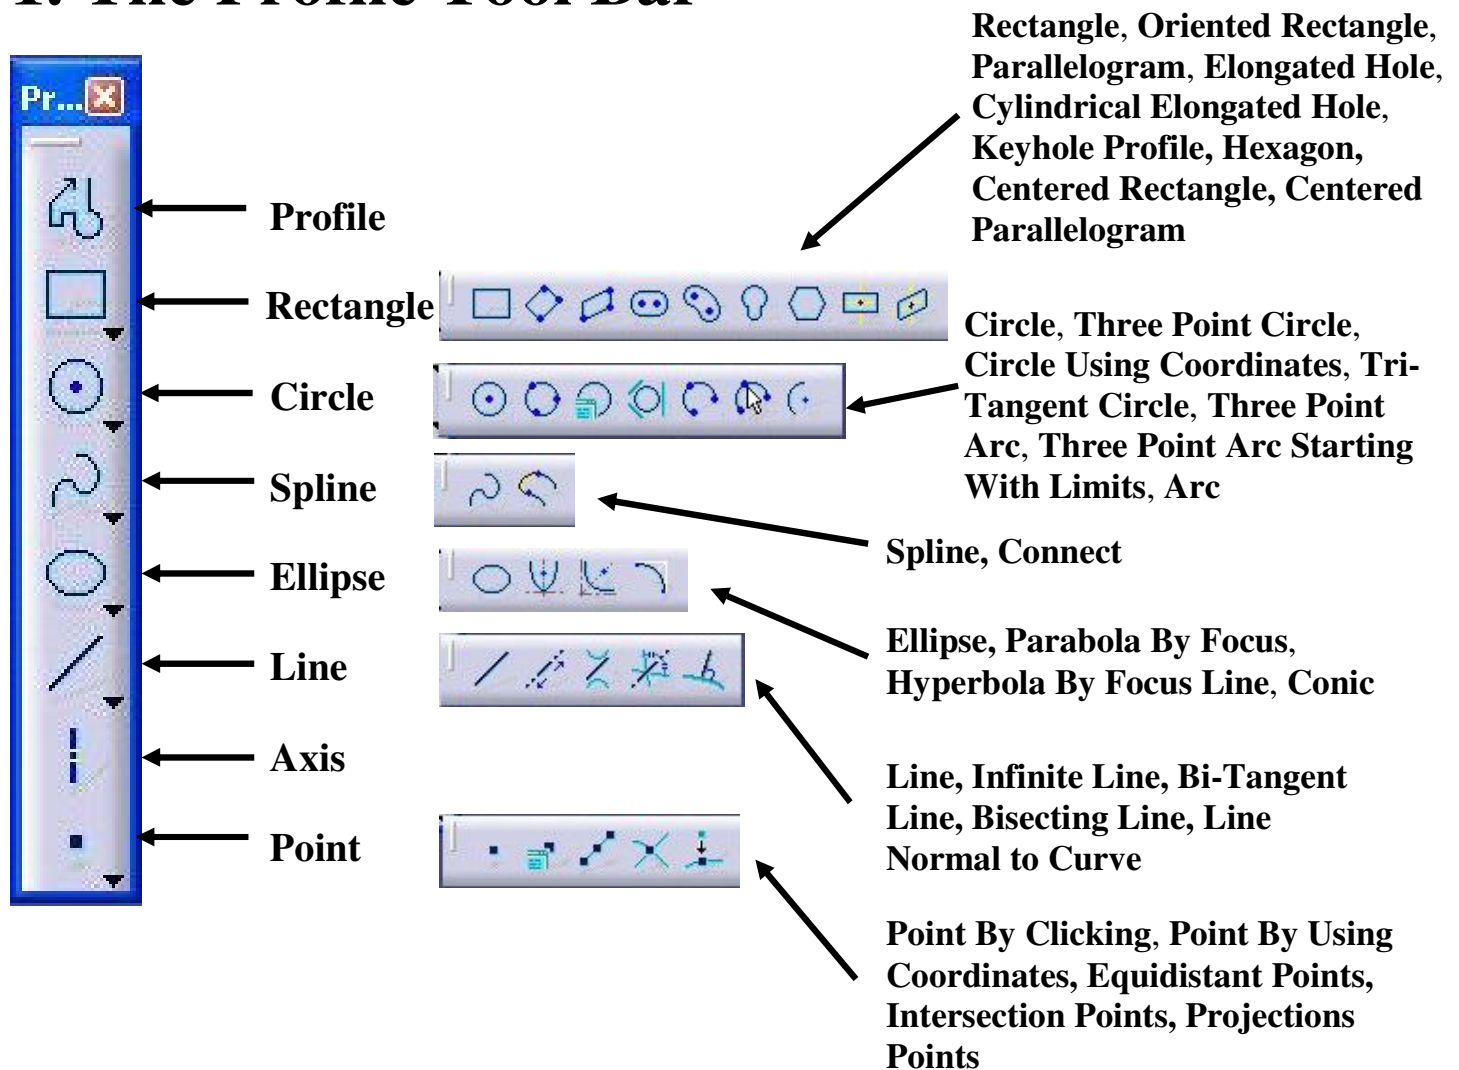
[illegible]

Pr...

Rectangle, Oriented Rectangle, Parallelogram, Elongated Hole, Cylindrical Elongated Hole, Keyhole Profile, Hexagon, Centered Rectangle, Centered Parallelogram

Profile

Rectangle

Circle, Three Point Circle, Circle Using Coordinates, Tri-Tangent Circle, Three Point Arc, Three Point Arc Starting With Limits, Arc

Circle

Spline

Spline, Connect

Ellipse

Ellipse, Parabola By Focus, Hyperbola By Focus Line, Conic

Line

Axis

Line, Infinite Line, Bi-Tangent Line, Bisecting Line, Line Normal to Curve

Point

Point By Clicking, Point By Using Coordinates, Equidistant Points, Intersection Points, Projections Points